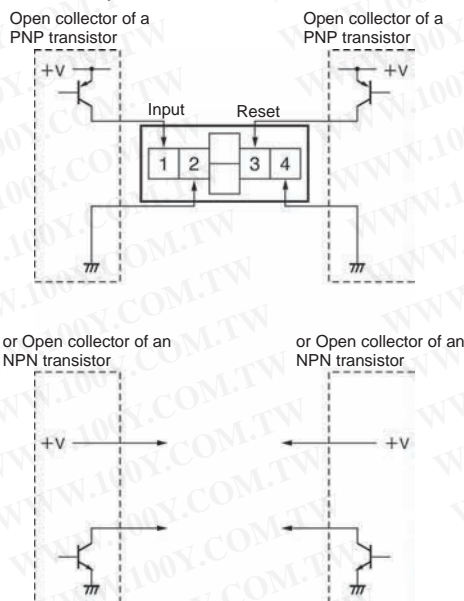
Open collector of a PNP transistor

Open collector of a PNP transistor

+V

+V

Input

Reset

1

2

3

4

or Open collector of an NPN transistor

or Open collector of an NPN transistor

+V

+V

WWW.100Y.COM.TW